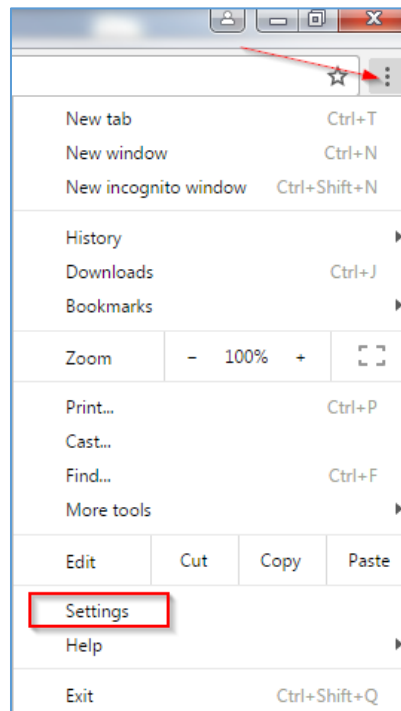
New tab Ctrl+T
New window Ctrl+N
New incognito window Ctrl+Shift+N

History
Downloads Ctrl+J
Bookmarks

Zoom – 100% +

Print... Ctrl+P
Cast...
Find... Ctrl+F
More tools

Edit Cut Copy Paste

Settings
Help

Exit Ctrl+Shift+Q